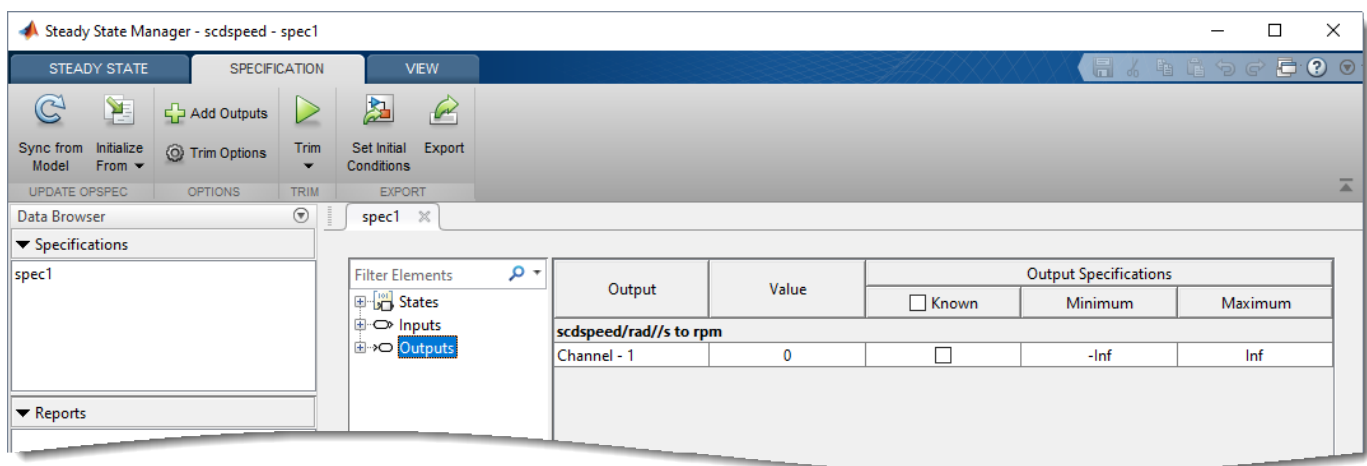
Steady State Manager - scdspeed - spec1

STEADY STATE | SPECIFICATION | VIEW

Sync from Model
Initialize From
Add Outputs
Trim Options
Trim
Set Initial Conditions
Export

UPDATE OPSPEC | OPTIONS | TRIM | EXPORT

Data Browser
Specifications
spec1
Reports

spec1

Filter Elements
States
Inputs
Outputs

| Output | Value | Output Specifications | | |
|---|---|---|---|---|
| | | Known | Minimum | Maximum |
| scdspeed/rad//s to rpm | | | | |
| Channel - 1 | 0 | | -Inf | Inf |